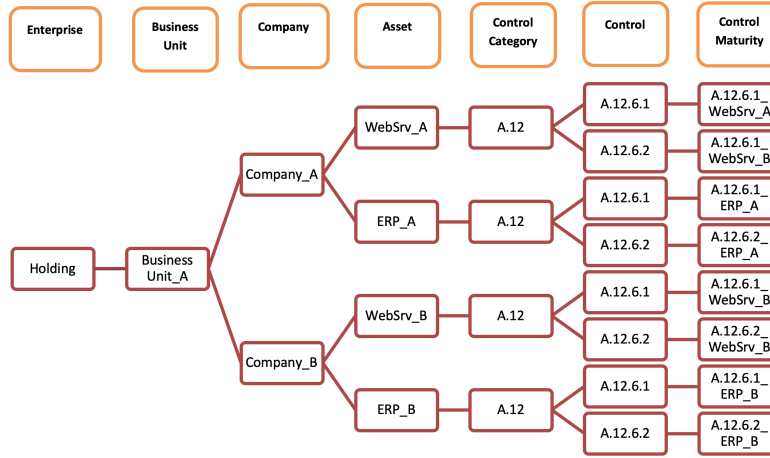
Enterprise

Business Unit

Company

Asset

Control Category

Control

Control Maturity

Holding

Business Unit_A

Company_A

WebSrv_A

A.12

A.12.6.1

A.12.6.1_ WebSrv_A

A.12.6.2

A.12.6.1_ WebSrv_B

ERP_A

A.12

A.12.6.1

A.12.6.1_ ERP_A

A.12.6.2

A.12.6.2_ ERP_A

Company_B

WebSrv_B

A.12

A.12.6.1

A.12.6.1_ WebSrv_B

A.12.6.2

A.12.6.2_ WebSrv_B

ERP_B

A.12

A.12.6.1

A.12.6.1_ ERP_B

A.12.6.2

A.12.6.2_ ERP_B